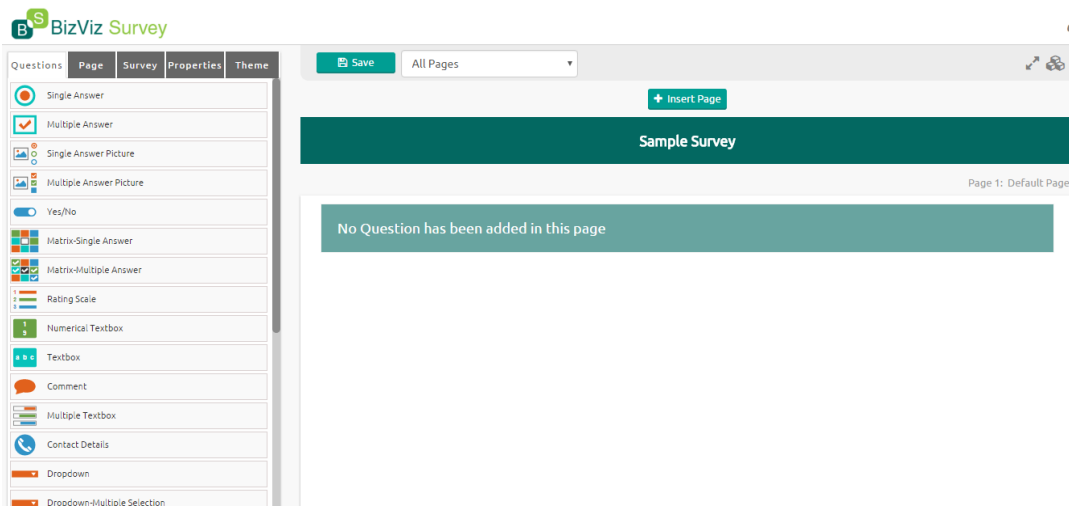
BizViz Survey

Questions
Page
Survey
Properties
Theme

Single Answer
Multiple Answer
Single Answer Picture
Multiple Answer Picture
Yes/No
Matrix-Single Answer
Matrix-Multiple Answer
Rating Scale
Numerical Textbox
abc
Textbox
Comment
Multiple Textbox
Contact Details
Dropdown
Dropdown-Multiple Selection

Save
All Pages

Insert Page

Sample Survey

Page 1: Default Page

No Question has been added in this page